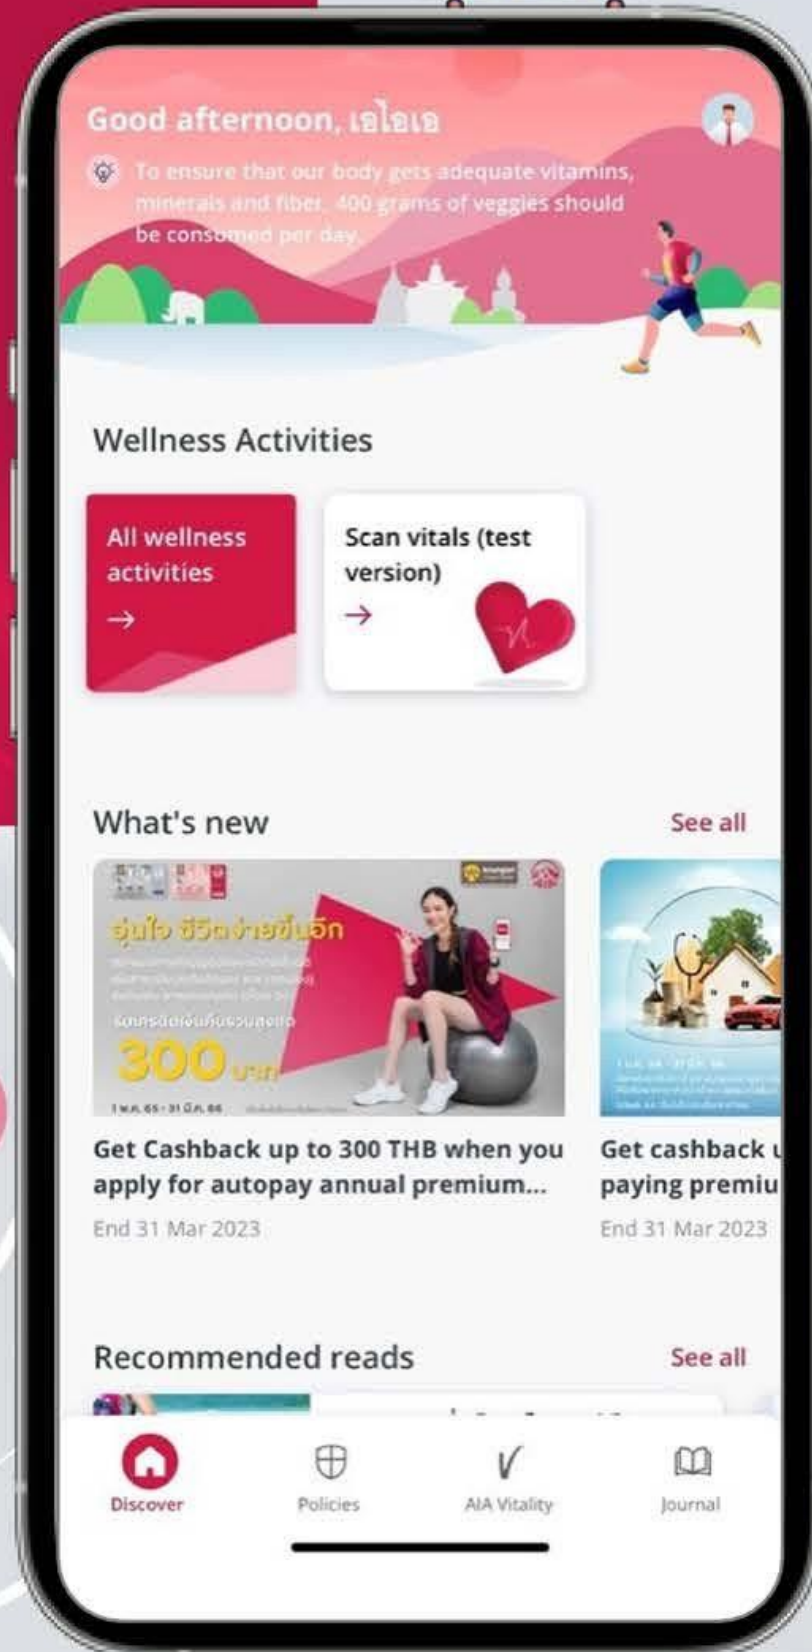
Good afternoon, เอไอเอ

To ensure that our body gets adequate vitamins, minerals and fiber, 400 grams of veggies should be consumed per day.

Wellness Activities

All wellness activities
→

Scan vitals (test version)
→

What's new

See all

อุ่นใจ ชีวิตง่ายขึ้นอีก

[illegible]

300 บาท

1 พ.ค. 65 - 31 มี.ค. 66

Get Cashback up to 300 THB when you apply for autopay annual premium...

End 31 Mar 2023

Get cashback u
paying premiu

End 31 Mar 2023

Recommended reads

See all

Discover

Policies

AIA Vitality

Journal